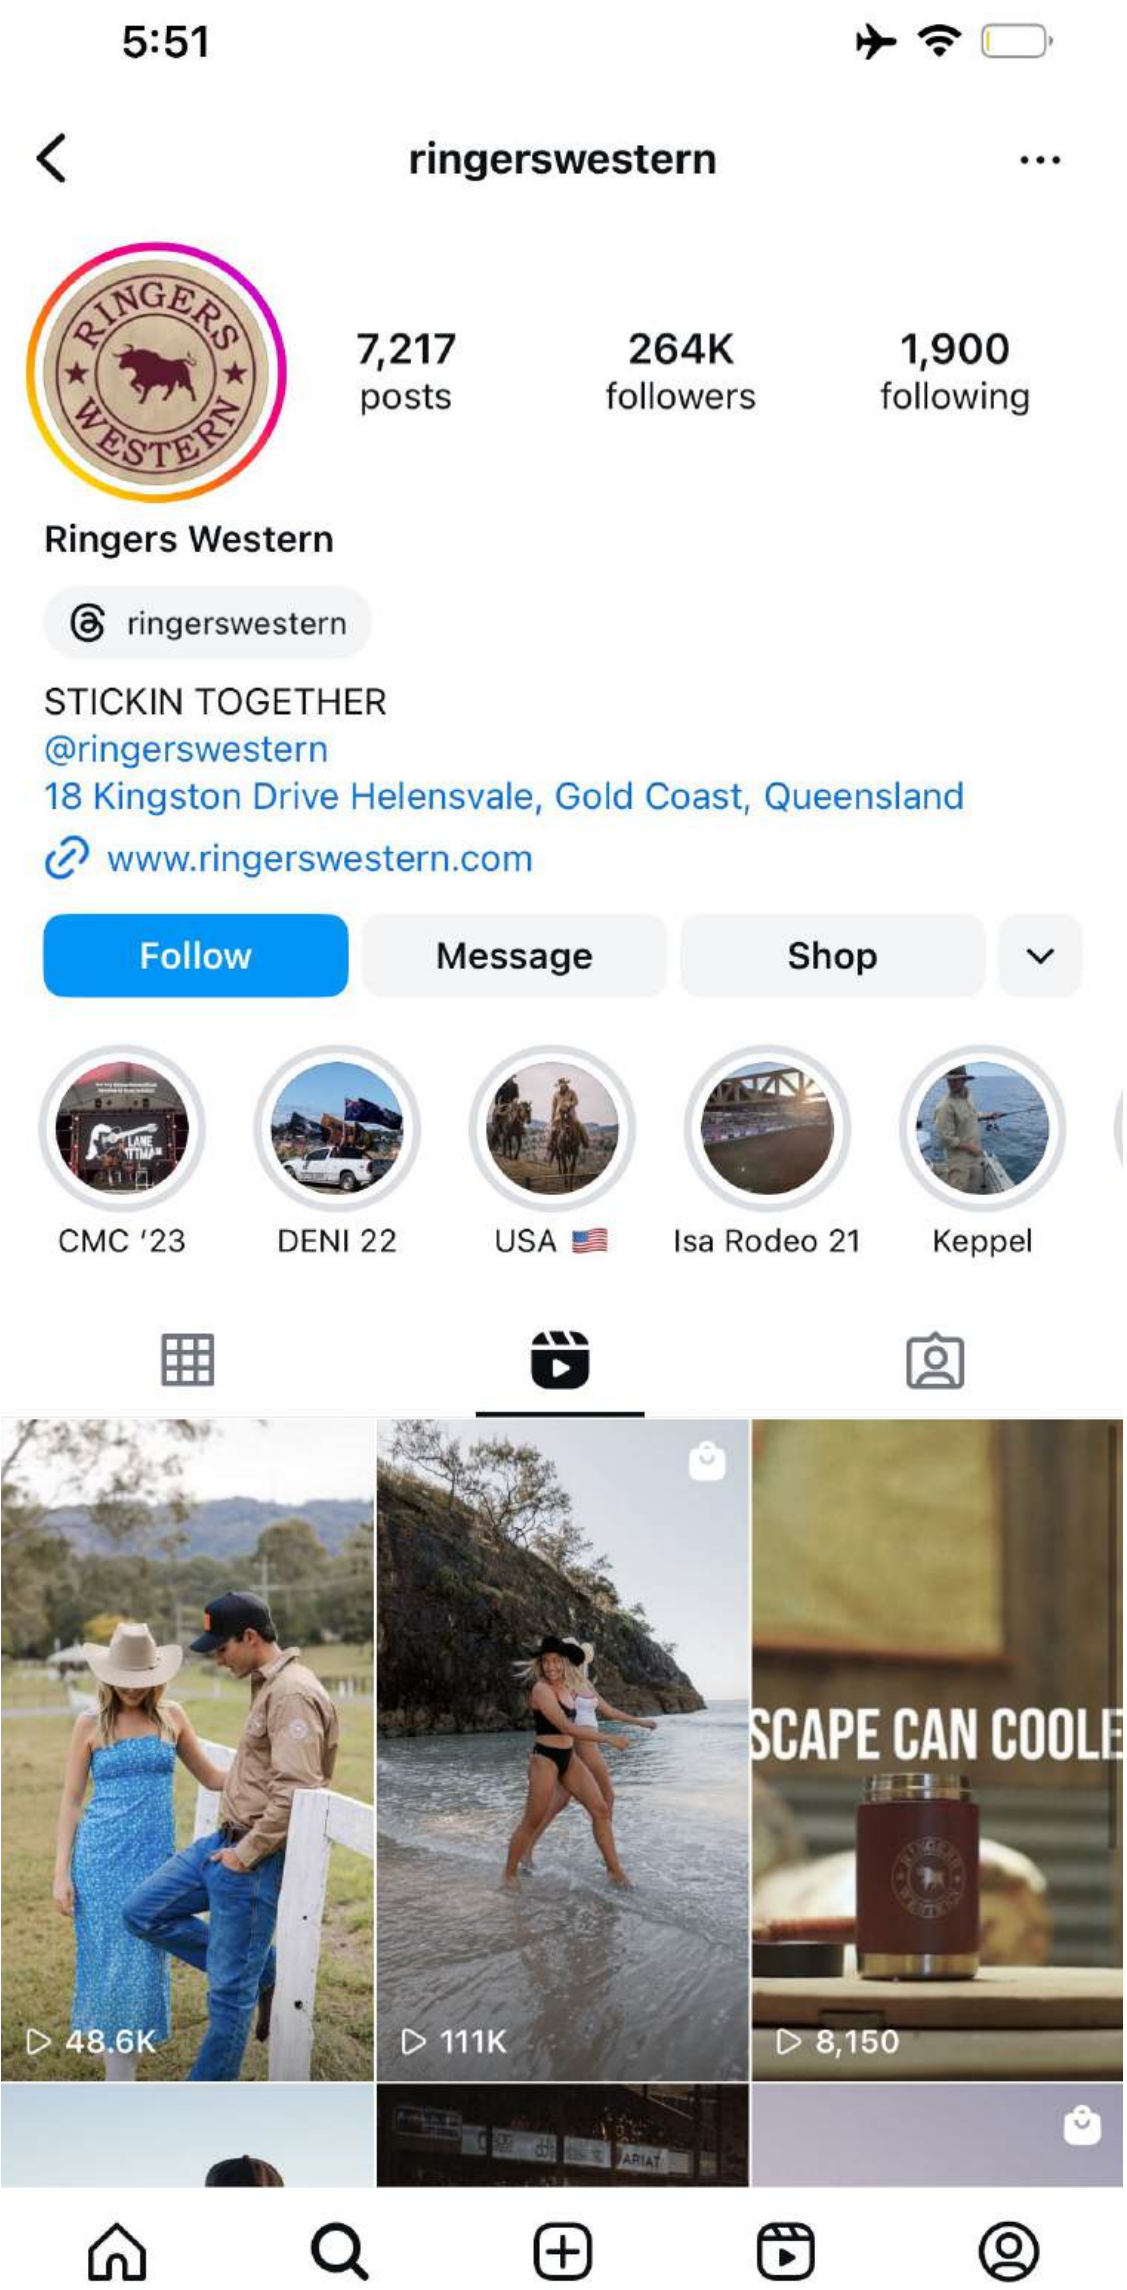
5:51

ringerswestern

RINGERS WESTERN

7,217
posts

264K
followers

1,900
following

Ringers Western

ringerswestern

STICKIN TOGETHER
@ringerswestern
18 Kingston Drive Helensvale, Gold Coast, Queensland
www.ringerswestern.com

Follow
Message
Shop

CMC '23
DENI 22
USA 🇺🇸
Isa Rodeo 21
Keppel

▷ 48.6K
▷ 111K
SCAPE CAN COOLE
▷ 8,150
ARIAT